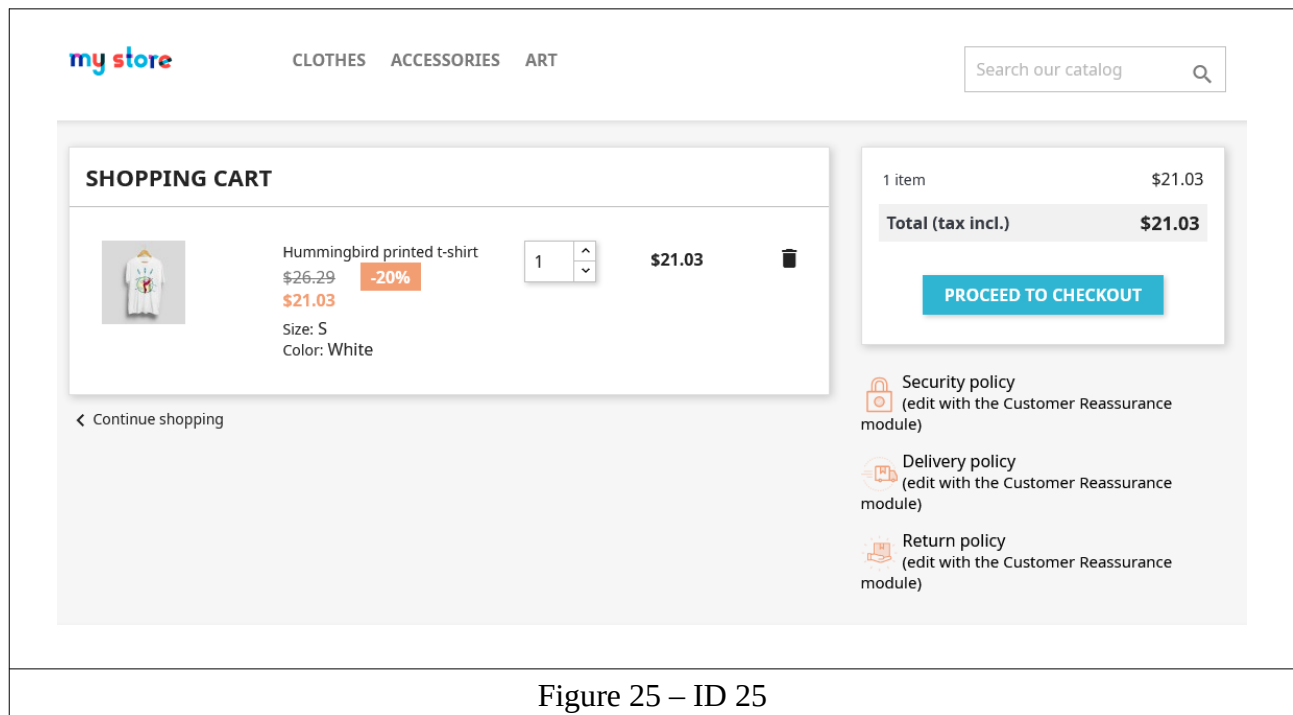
my store

CLOTHES ACCESSORIES ART

Search our catalog

SHOPPING CART

Hummingbird printed t-shirt
$26.29 -20%
$21.03
Size: S
Color: White

1

$21.03

Continue shopping

1 item $21.03

Total (tax incl.) $21.03

PROCEED TO CHECKOUT

Security policy
(edit with the Customer Reassurance module)

Delivery policy
(edit with the Customer Reassurance module)

Return policy
(edit with the Customer Reassurance module)

Figure 25 – ID 25